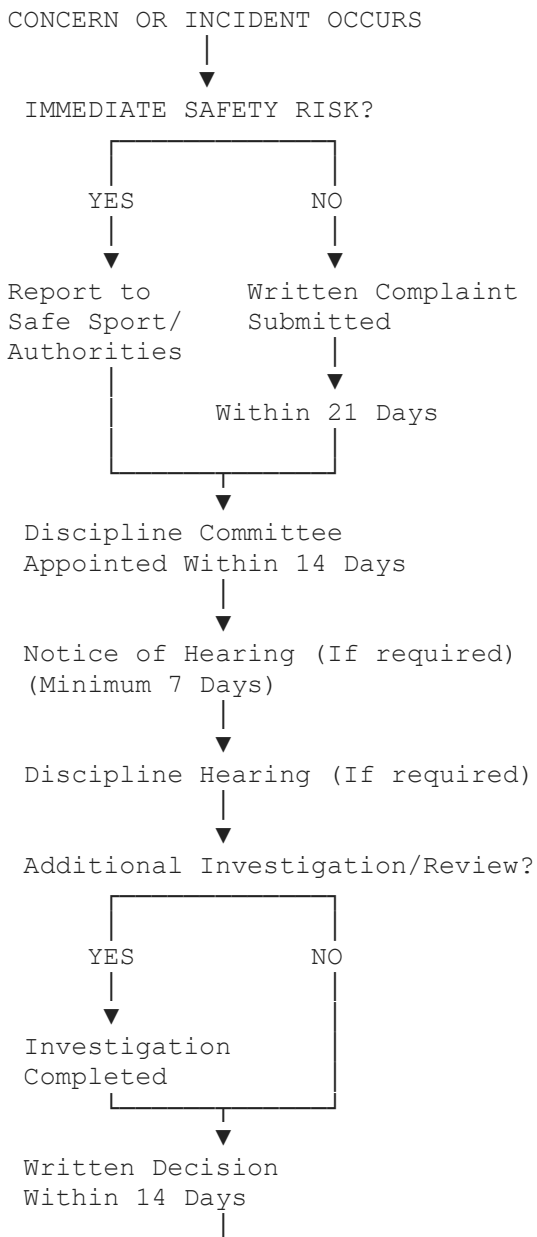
CONCERN OR INCIDENT OCCURS

IMMEDIATE SAFETY RISK?

YES

NO

Report to Safe Sport/ Authorities

Written Complaint Submitted

Within 21 Days

Discipline Committee Appointed Within 14 Days

Notice of Hearing (If required) (Minimum 7 Days)

Discipline Hearing (If required)

Additional Investigation/Review?

YES

NO

Investigation Completed

Written Decision Within 14 Days